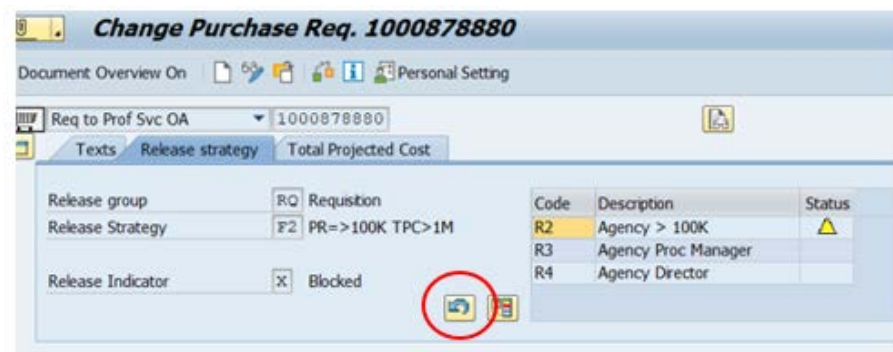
Change Purchase Req. 1000878880

Document Overview On Personal Setting

Req to Prof Svc OA 1000878880

Texts Release strategy Total Projected Cost

Release group RQ Requisition
Release Strategy F2 PR=>100K TPC>1M

Release Indicator X Blocked

| Code | Description | Status |
|---|---|---|
| R2 | Agency > 100K | |
| R3 | Agency Proc Manager | |
| R4 | Agency Director | |